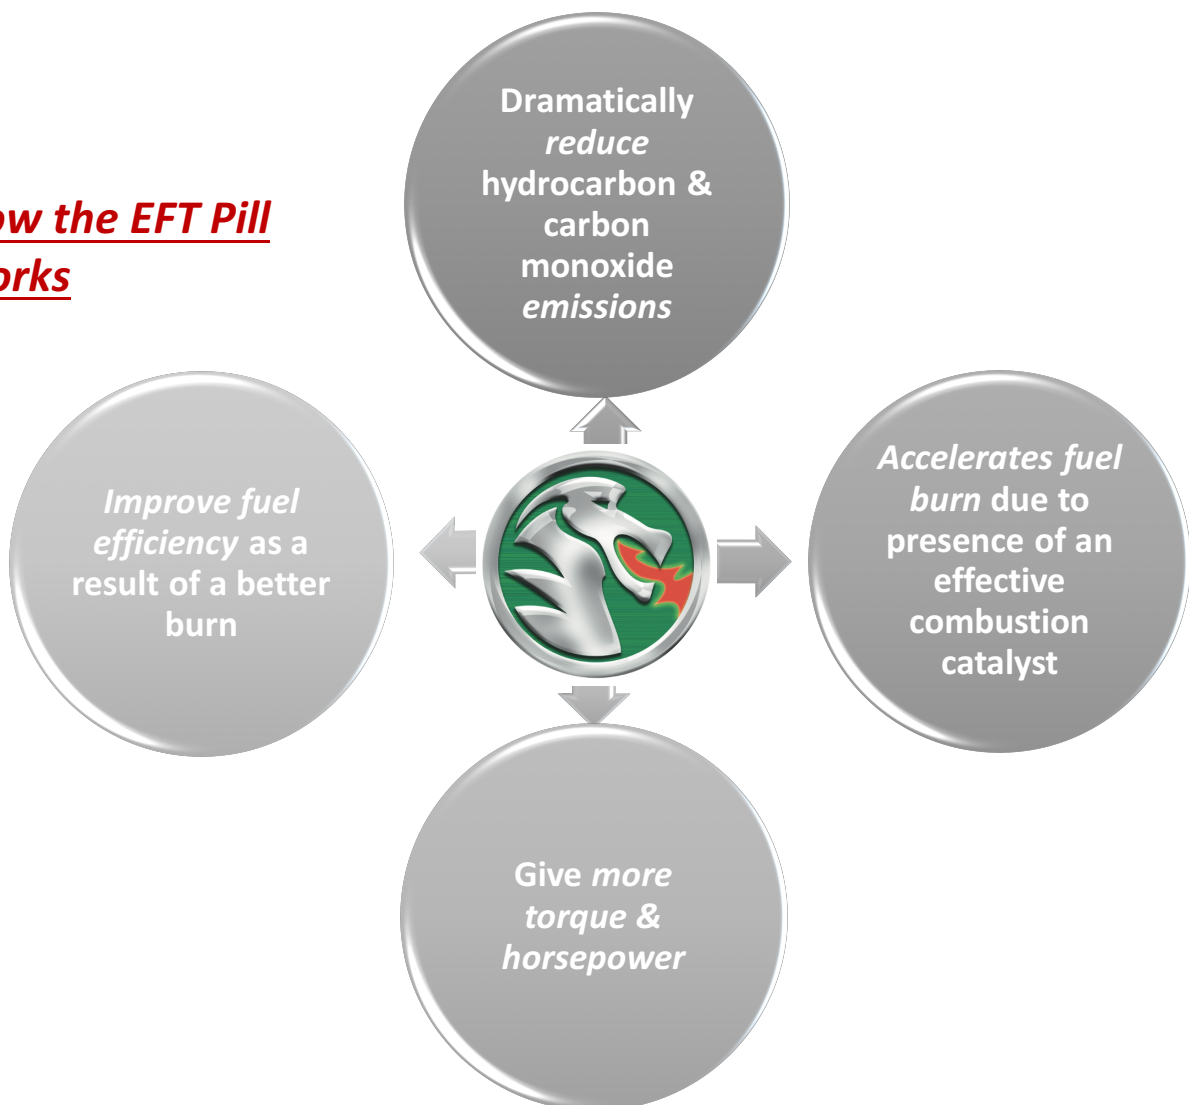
ow the EFT Pill orks

Dramatically reduce hydrocarbon & carbon monoxide emissions

Improve fuel efficiency as a result of a better burn

Accelerates fuel burn due to presence of an effective combustion catalyst

Give more torque & horsepower